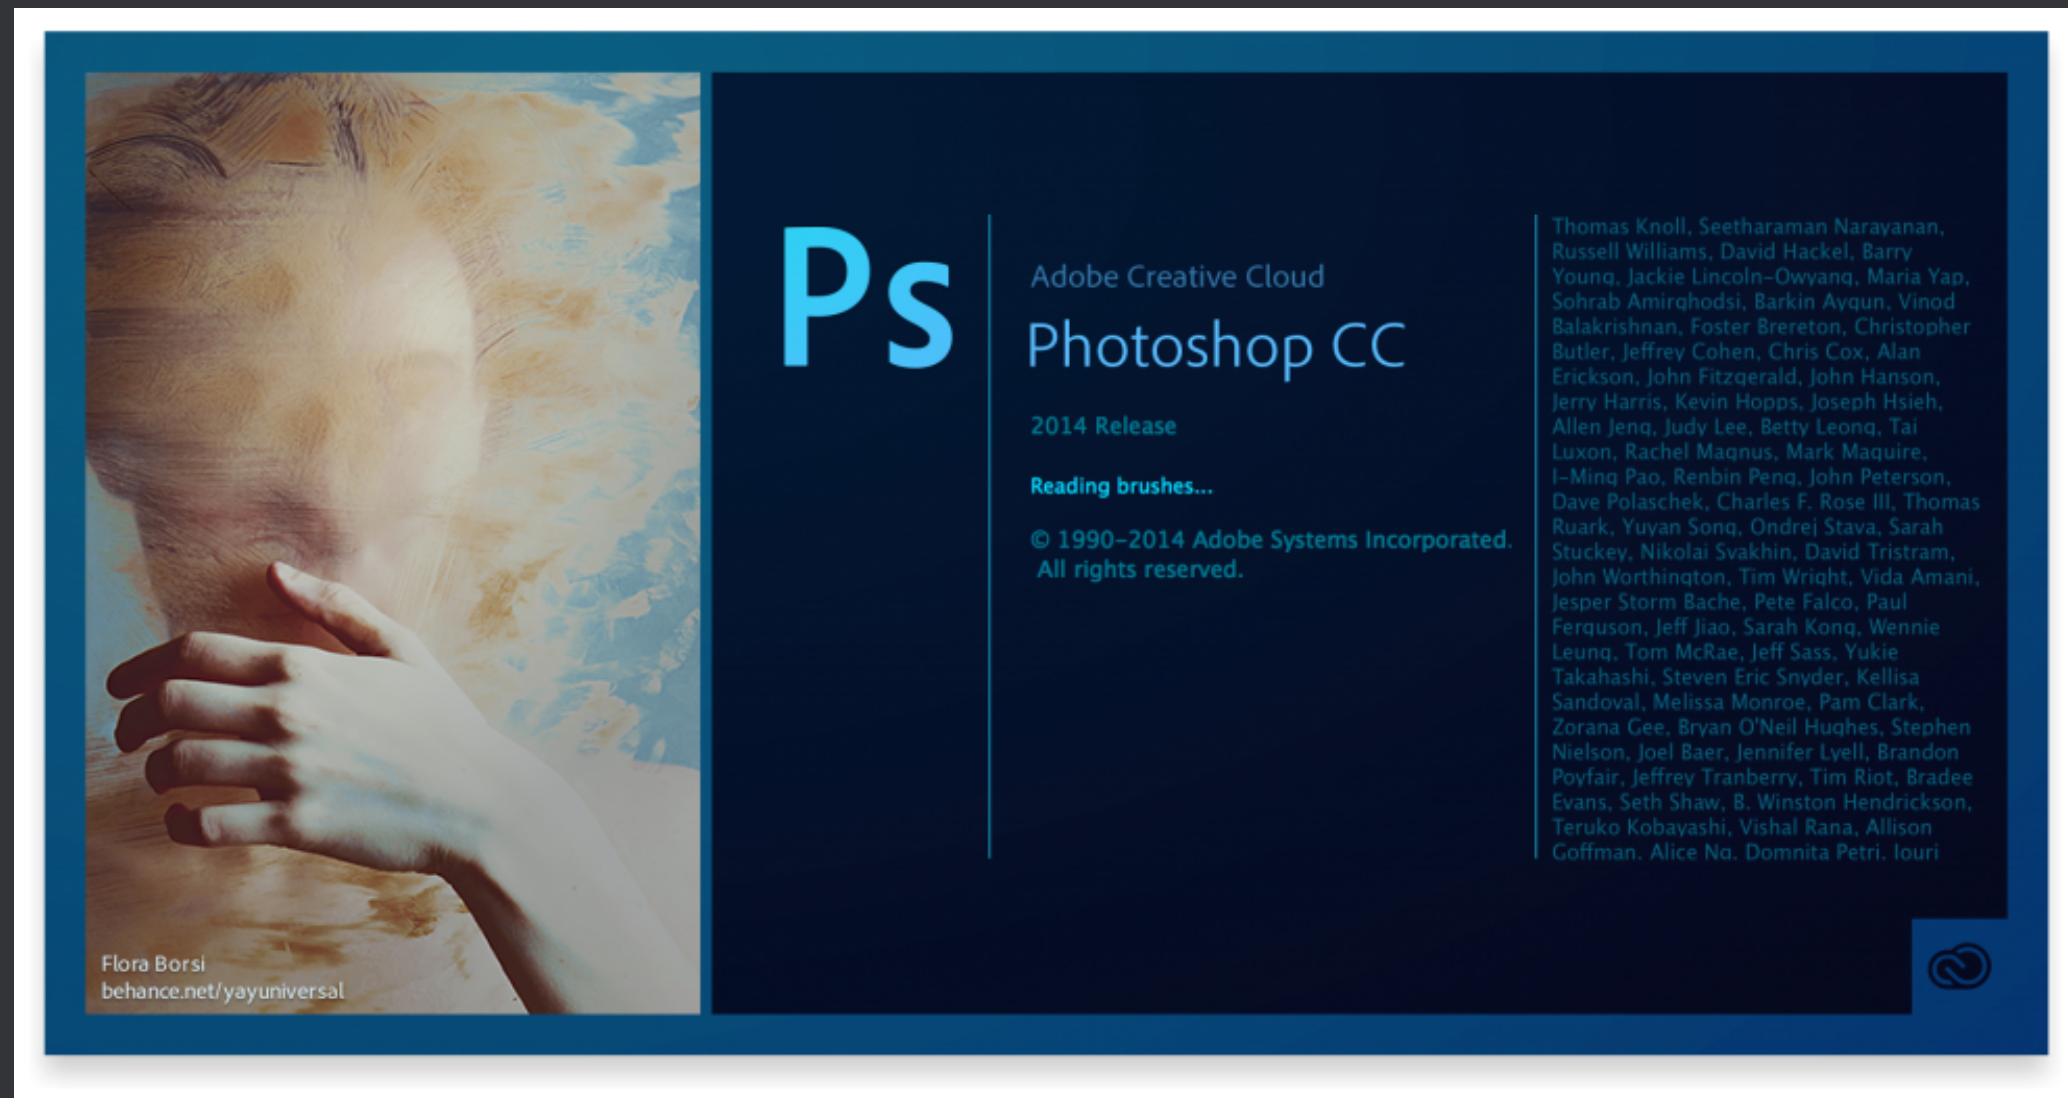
Flora Borsi
behance.net/yayuniversal

Ps

Adobe Creative Cloud

Photoshop CC

2014 Release

Reading brushes...

© 1990–2014 Adobe Systems Incorporated. All rights reserved.

Thomas Knoll, Seetharaman Narayanan, Russell Williams, David Hackel, Barry Young, Jackie Lincoln-Owyang, Maria Yap, Sohrab Amirghodsi, Barkin Aygun, Vinod Balakrishnan, Foster Brereton, Christopher Butler, Jeffrey Cohen, Chris Cox, Alan Erickson, John Fitzgerald, John Hanson, Jerry Harris, Kevin Hopps, Joseph Hsieh, Allen Jeng, Judy Lee, Betty Leong, Tai Luxon, Rachel Magnus, Mark Maguire, I-Ming Pao, Renbin Peng, John Peterson, Dave Polaschek, Charles F. Rose III, Thomas Ruark, Yuyan Song, Ondrej Stava, Sarah Stuckey, Nikolai Svakhin, David Tristram, John Worthington, Tim Wright, Vida Amani, Jesper Storm Bache, Pete Falco, Paul Ferguson, Jeff Jiao, Sarah Kong, Wennie Leung, Tom McRae, Jeff Sass, Yukie Takahashi, Steven Eric Snyder, Kellisa Sandoval, Melissa Monroe, Pam Clark, Zorana Gee, Bryan O'Neil Hughes, Stephen Nielson, Joel Baer, Jennifer Lyell, Brandon Poyfair, Jeffrey Tranberry, Tim Riot, Bradee Evans, Seth Shaw, B. Winston Hendrickson, Teruko Kobayashi, Vishal Rana, Allison Goffman, Alice Ng, Domnita Petri, Iouri